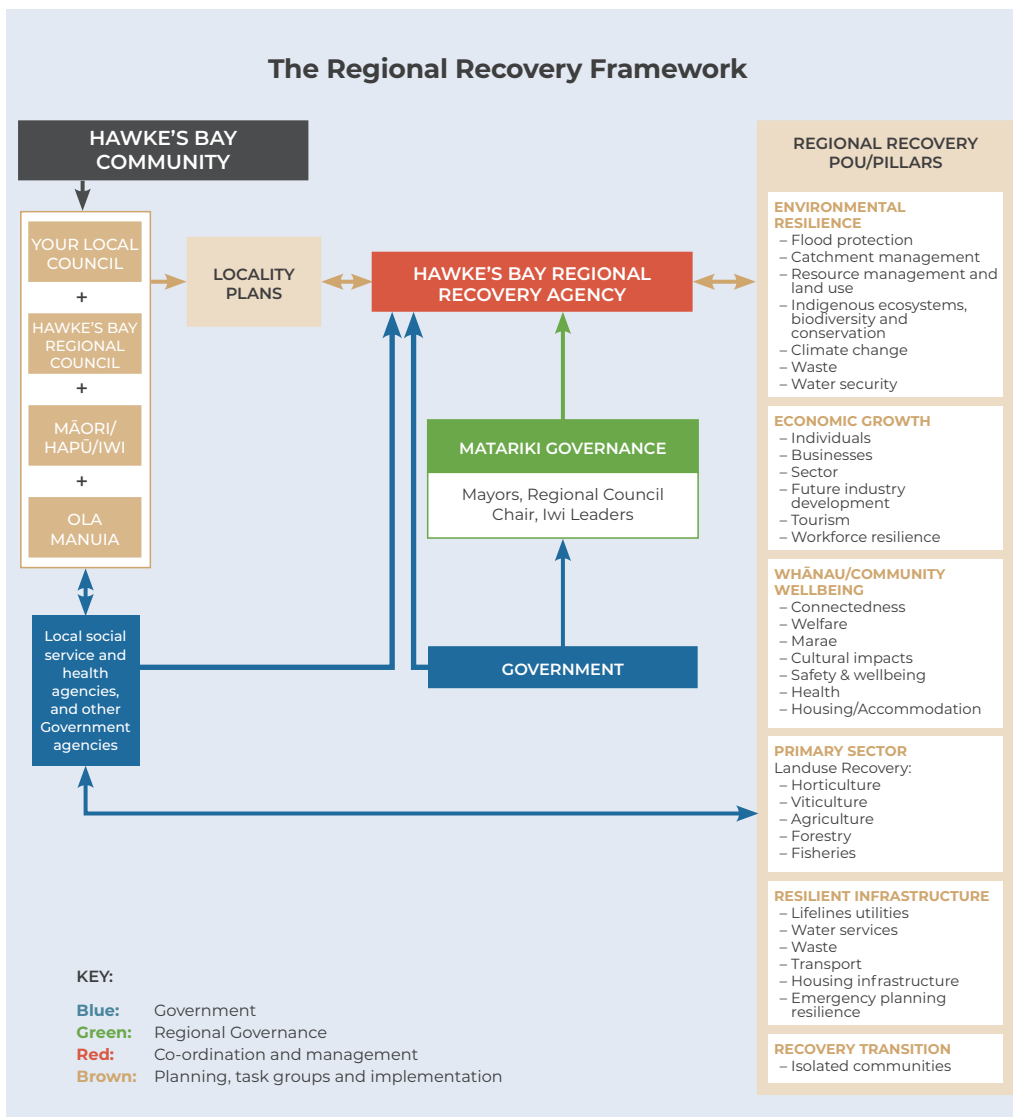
The Regional Recovery Framework

HAWKE'S BAY COMMUNITY

YOUR LOCAL COUNCIL
+
HAWKE'S BAY REGIONAL COUNCIL
+
MĀORI/ HAPŪ/IWI
+
OLA MANUIA

LOCALITY PLANS

HAWKE'S BAY REGIONAL RECOVERY AGENCY

MATARIKI GOVERNANCE

Mayors, Regional Council Chair, Iwi Leaders

Local social service and health agencies, and other Government agencies

GOVERNMENT

REGIONAL RECOVERY POU/PILLARS

ENVIRONMENTAL RESILIENCE
– Flood protection
– Catchment management
– Resource management and land use
– Indigenous ecosystems, biodiversity and conservation
– Climate change
– Waste
– Water security

ECONOMIC GROWTH
– Individuals
– Businesses
– Sector
– Future industry development
– Tourism
– Workforce resilience

WHĀNAU/COMMUNITY WELLBEING
– Connectedness
– Welfare
– Marae
– Cultural impacts
– Safety & wellbeing
– Health
– Housing/Accommodation

PRIMARY SECTOR
Landuse Recovery:
– Horticulture
– Viticulture
– Agriculture
– Forestry
– Fisheries

RESILIENT INFRASTRUCTURE
– Lifelines utilities
– Water services
– Waste
– Transport
– Housing infrastructure
– Emergency planning resilience

RECOVERY TRANSITION
– Isolated communities

KEY:

Blue: Government
Green: Regional Governance
Red: Co-ordination and management
Brown: Planning, task groups and implementation